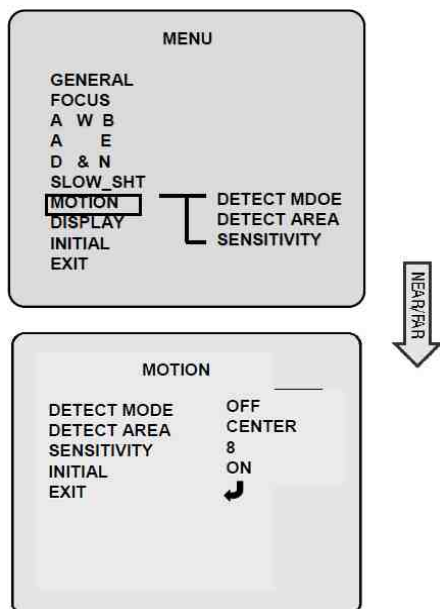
MENU

GENERAL
FOCUS
A W B
A E
D & N
SLOW_SHT
MOTION
DISPLAY
INITIAL
EXIT

DETECT MDOE
DETECT AREA
SENSITIVITY

NEAR/FAR

MOTION

| DETECT MODE | OFF |
|---|---|
| DETECT AREA | CENTER |
| SENSITIVITY | 8 |
| INITIAL | ON |
| EXIT | ↵ |